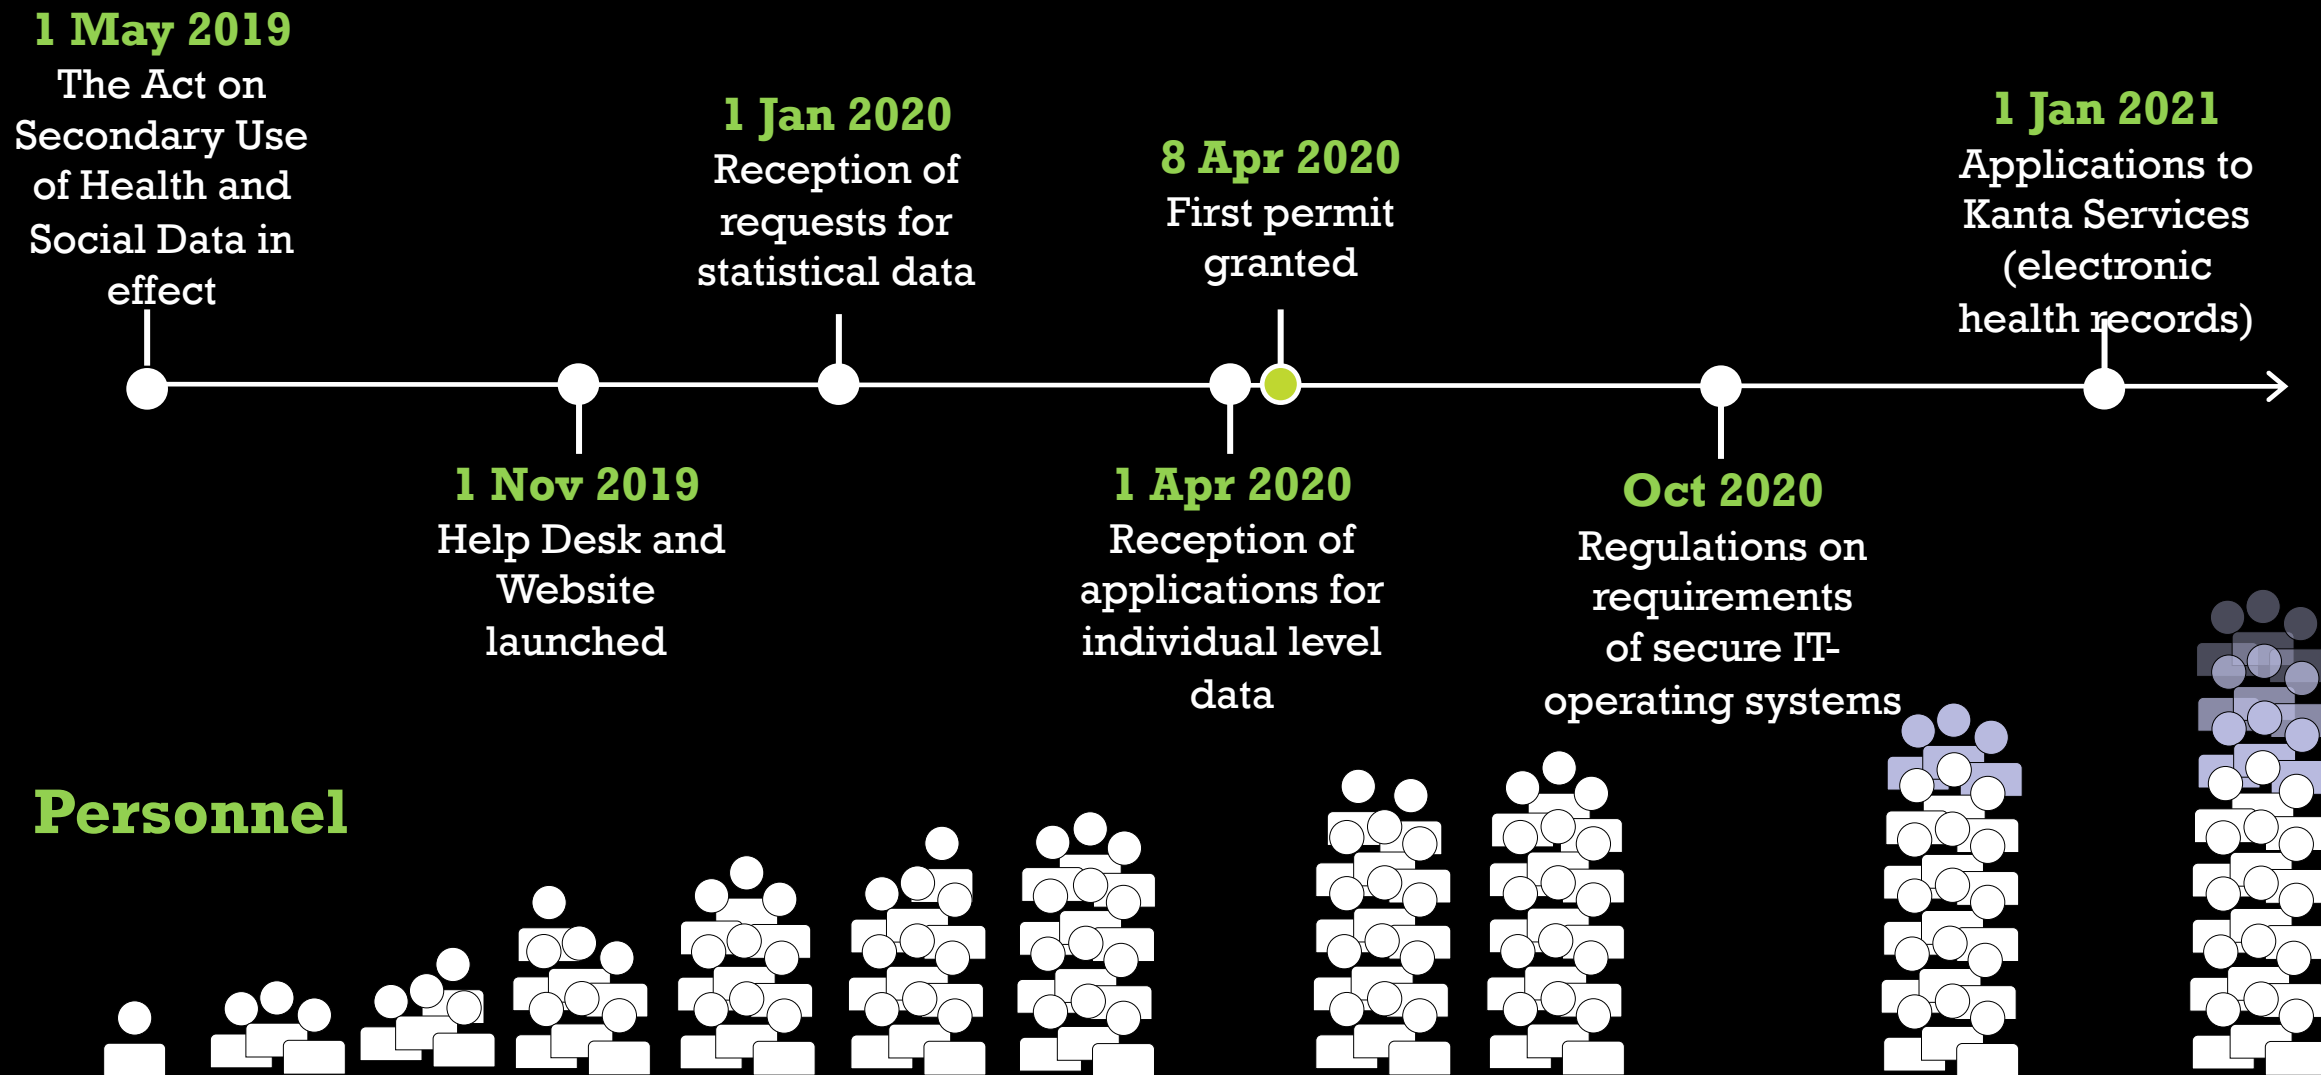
1 May 2019
The Act on Secondary Use of Health and Social Data in effect

1 Nov 2019
Help Desk and Website launched

1 Jan 2020
Reception of requests for statistical data

1 Apr 2020
Reception of applications for individual level data

8 Apr 2020
First permit granted

Oct 2020
Regulations on requirements of secure IT-operating systems

1 Jan 2021
Applications to Kanta Services (electronic health records)

Personnel